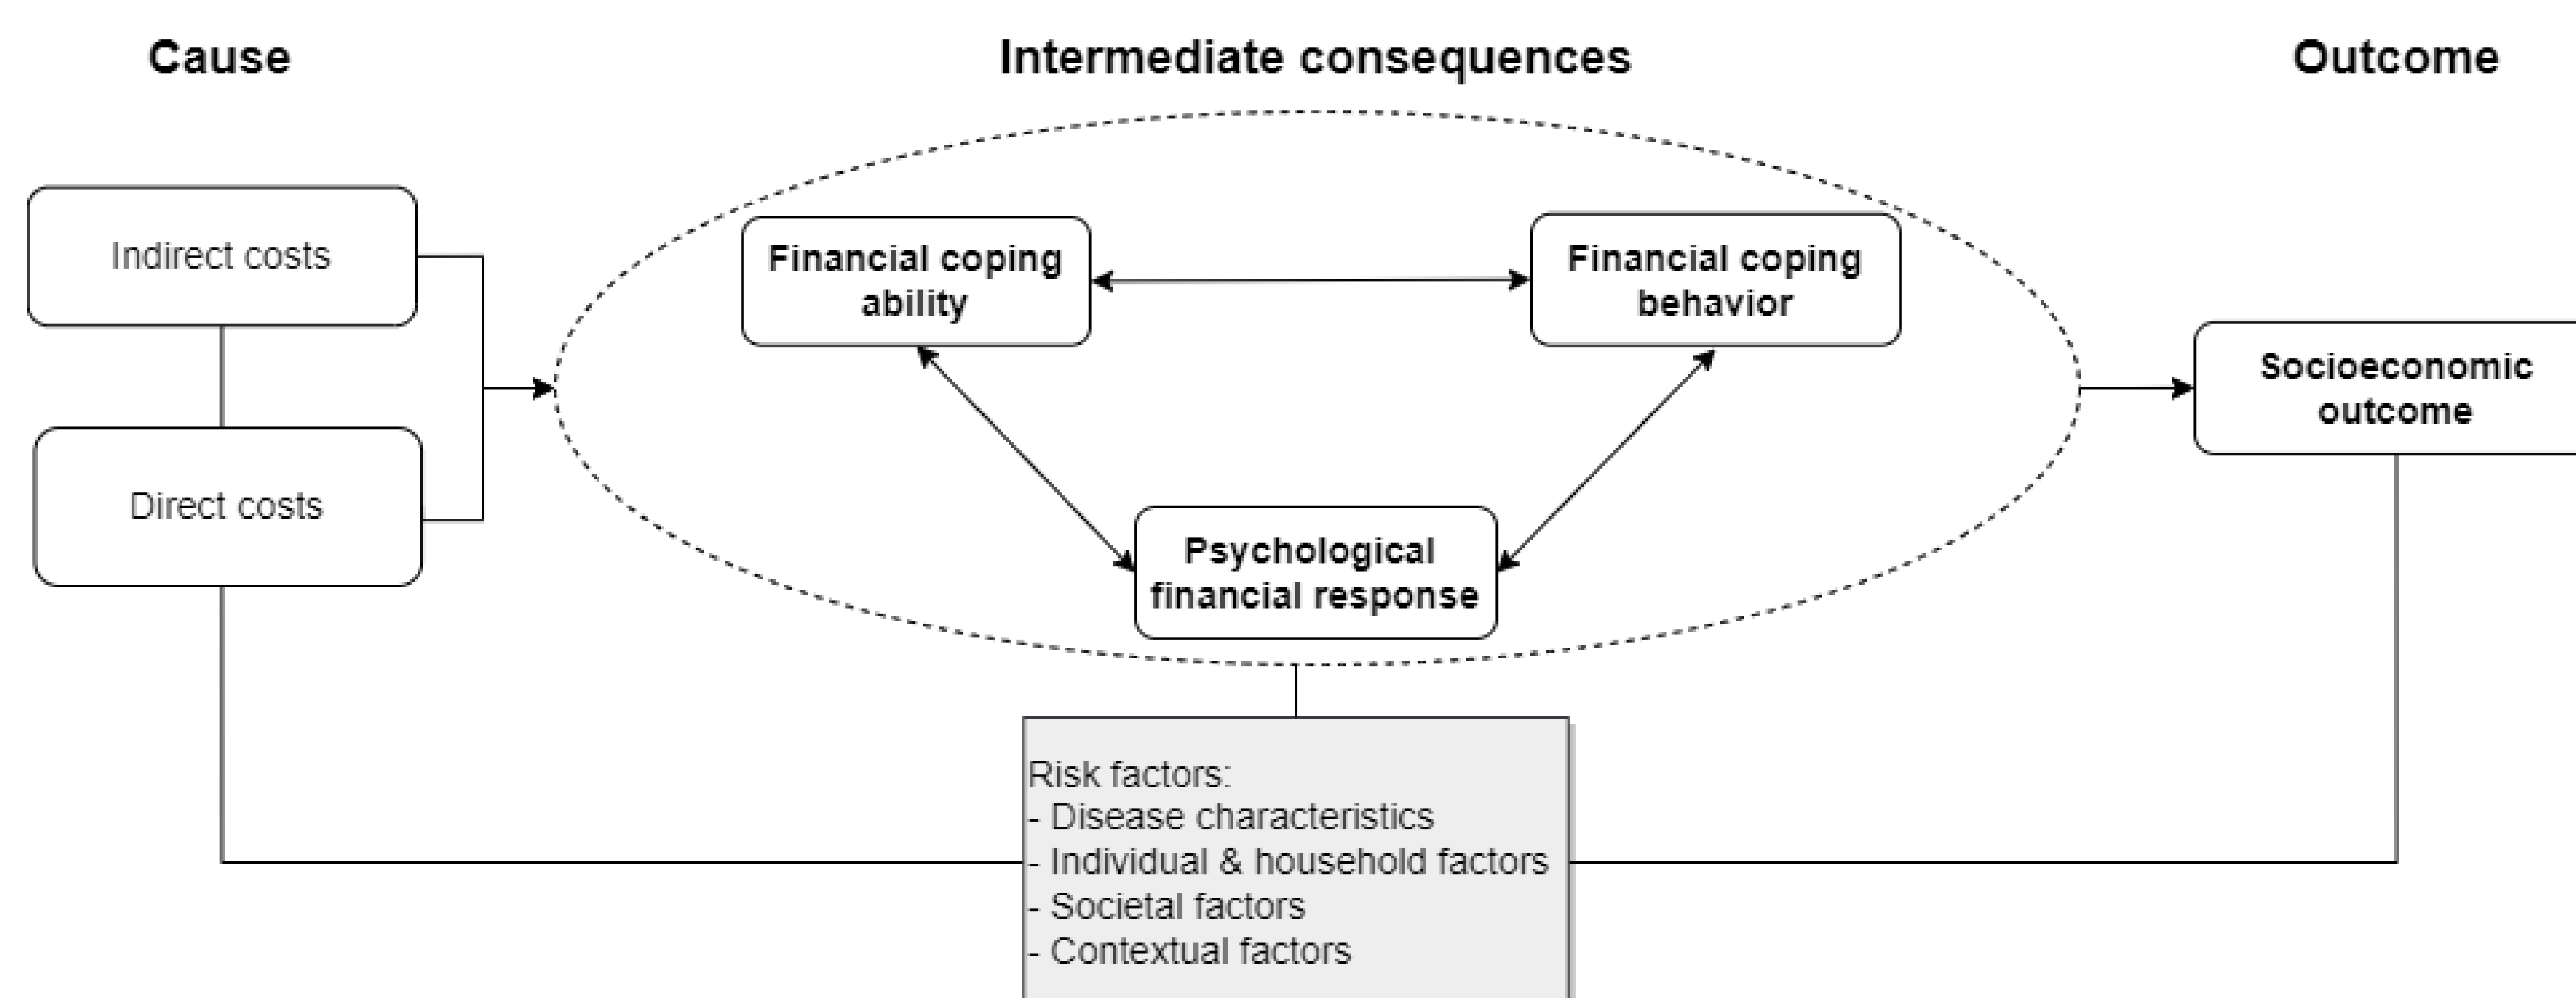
Cause

Intermediate consequences

Outcome

Indirect costs

Direct costs

Financial coping ability

Financial coping behavior

Psychological financial response

Socioeconomic outcome

Risk factors:
- Disease characteristics
- Individual & household factors
- Societal factors
- Contextual factors